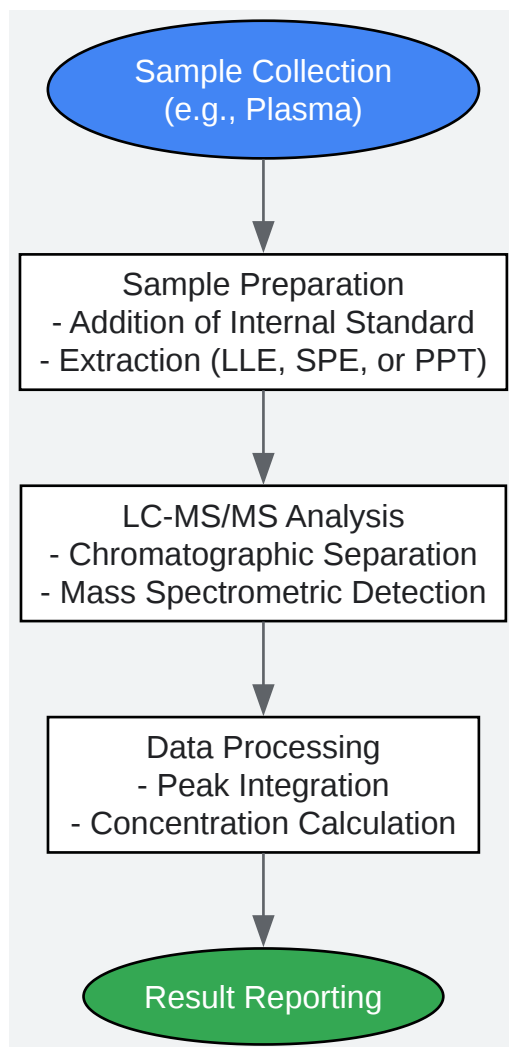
Sample Collection
(e.g., Plasma)

Sample Preparation
- Addition of Internal Standard
- Extraction (LLE, SPE, or PPT)

LC-MS/MS Analysis
- Chromatographic Separation
- Mass Spectrometric Detection

Data Processing
- Peak Integration
- Concentration Calculation

Result Reporting